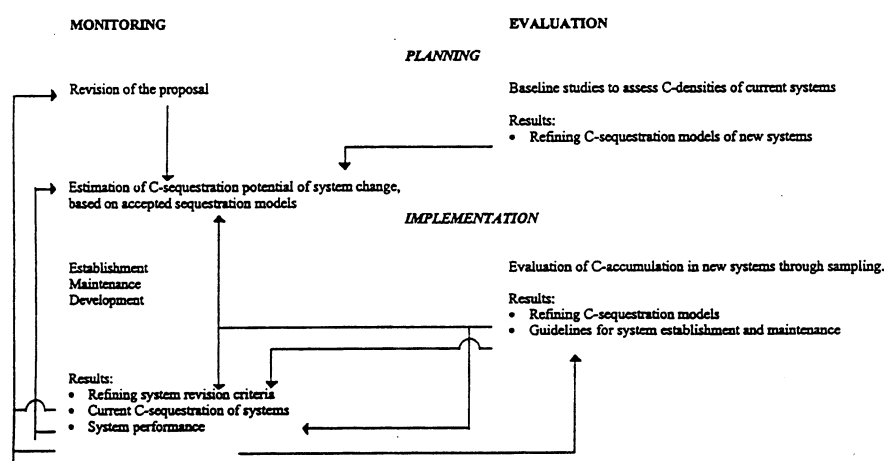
MONITORING

EVALUATION

PLANNING

Revision of the proposal

Baseline studies to assess C-densities of current systems

Results:
- Refining C-sequestration models of new systems

Estimation of C-sequestration potential of system change, based on accepted sequestration models

IMPLEMENTATION

Establishment
Maintenance
Development

Evaluation of C-accumulation in new systems through sampling.

Results:
- Refining C-sequestration models
- Guidelines for system establishment and maintenance

Results:
- Refining system revision criteria
- Current C-sequestration of systems
- System performance